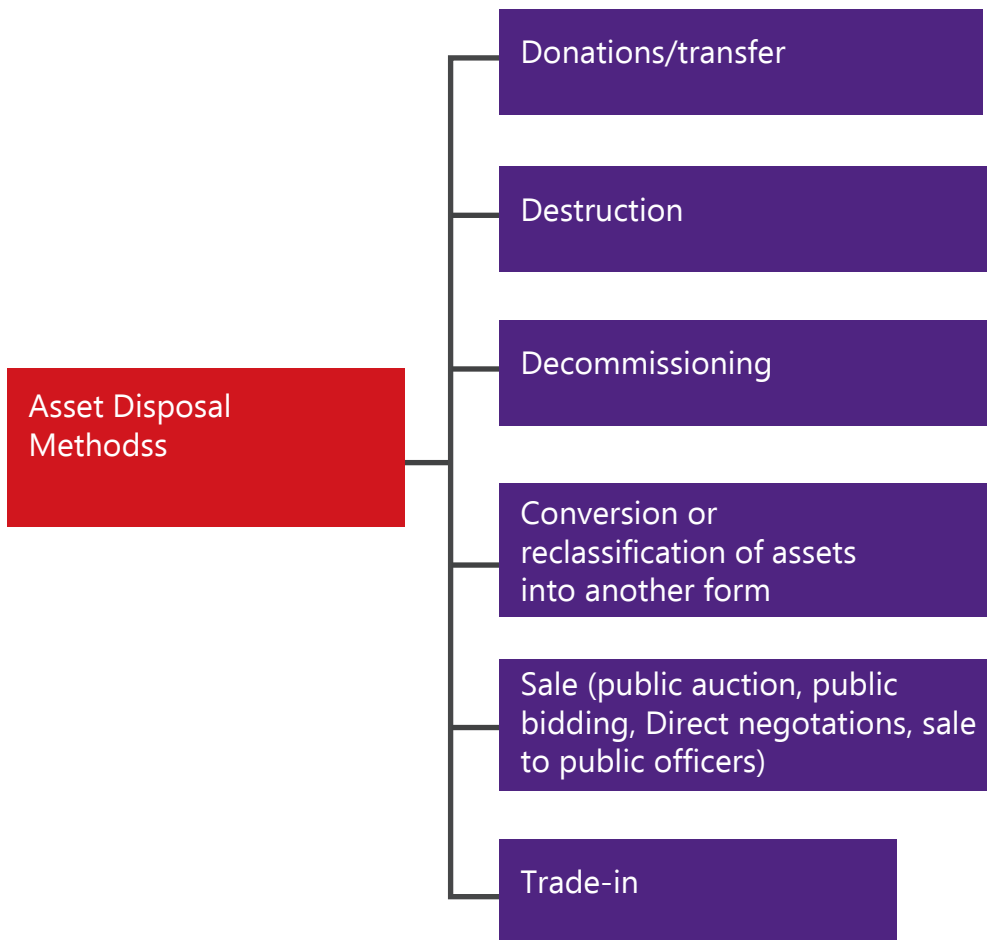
Asset Disposal Methodss

Donations/transfer

Destruction

Decommissioning

Conversion or reclassification of assets into another form

Sale (public auction, public bidding, Direct negotations, sale to public officers)

Trade-in